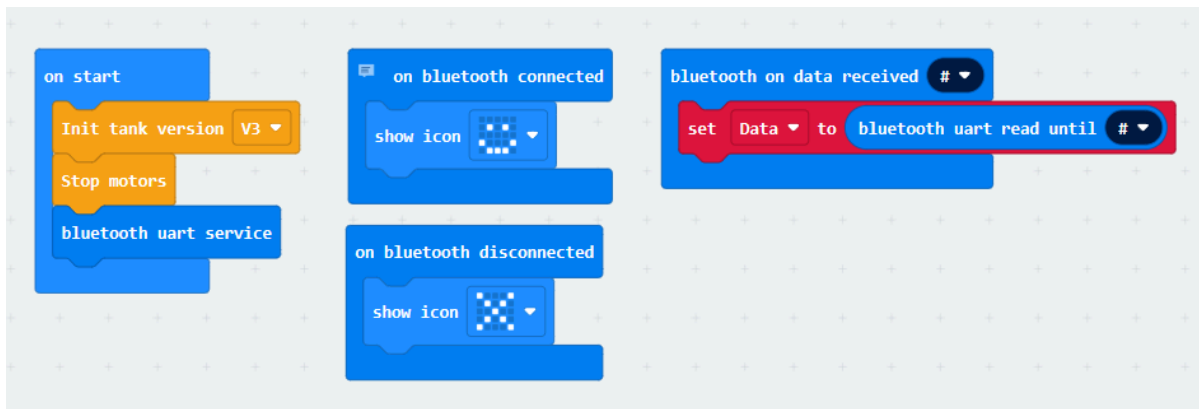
on start

Init tank version V3

Stop motors

bluetooth uart service

on bluetooth connected

show icon

on bluetooth disconnected

show icon

bluetooth on data received #

set Data to bluetooth uart read until #